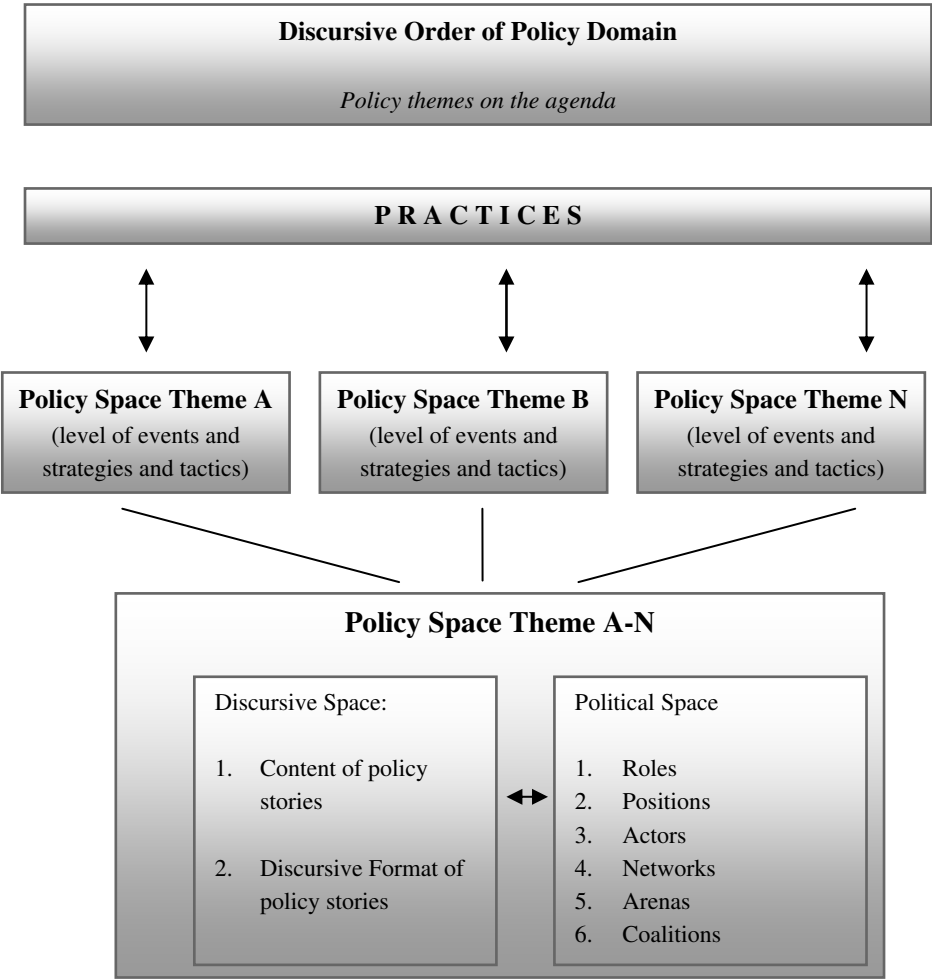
**Discursive Order of Policy Domain**

*Policy themes on the agenda*

**P R A C T I C E S**

**Policy Space Theme A**
(level of events and strategies and tactics)

**Policy Space Theme B**
(level of events and strategies and tactics)

**Policy Space Theme N**
(level of events and strategies and tactics)

**Policy Space Theme A-N**

Discursive Space:

1. Content of policy stories

2. Discursive Format of policy stories

Political Space

1. Roles
2. Positions
3. Actors
4. Networks
5. Arenas
6. Coalitions